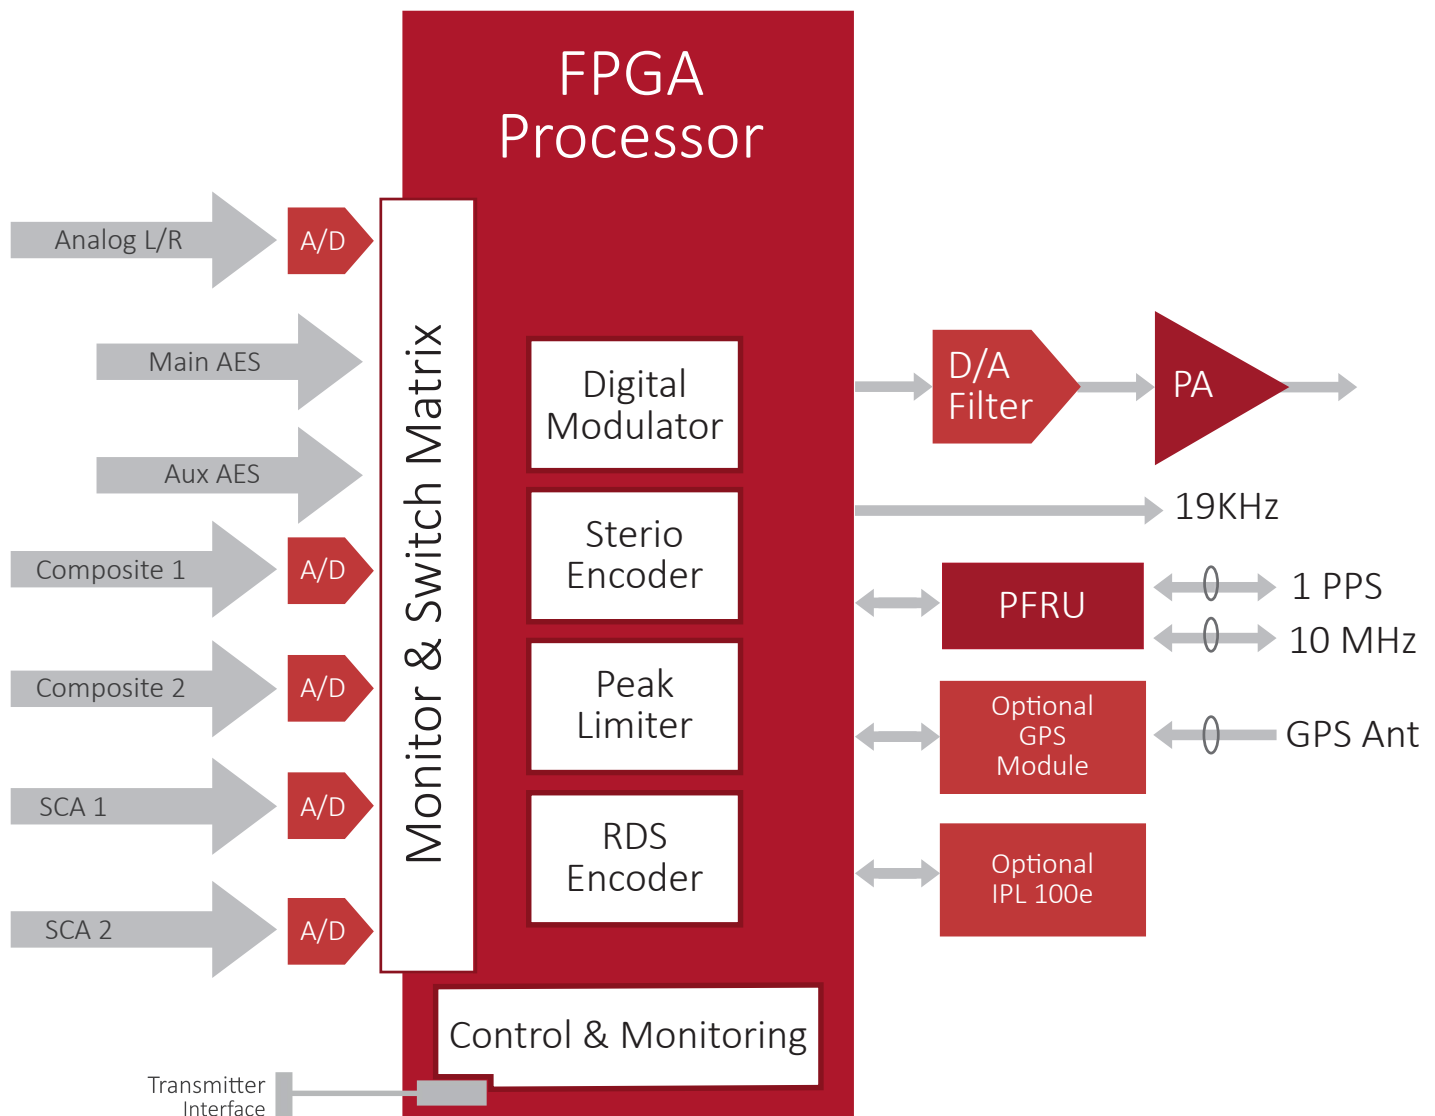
FPGA
Processor

Analog L/R
A/D
Main AES
Aux AES
Composite 1
A/D
Composite 2
A/D
SCA 1
A/D
SCA 2
A/D

Monitor & Switch Matrix

Digital
Modulator

Sterio
Encoder

Peak
Limiter

RDS
Encoder

Control & Monitoring

Transmitter
Interface

D/A
Filter

PA

19KHz

PFRU

1 PPS

10 MHz

Optional
GPS
Module

GPS Ant

Optional
IPL 100e